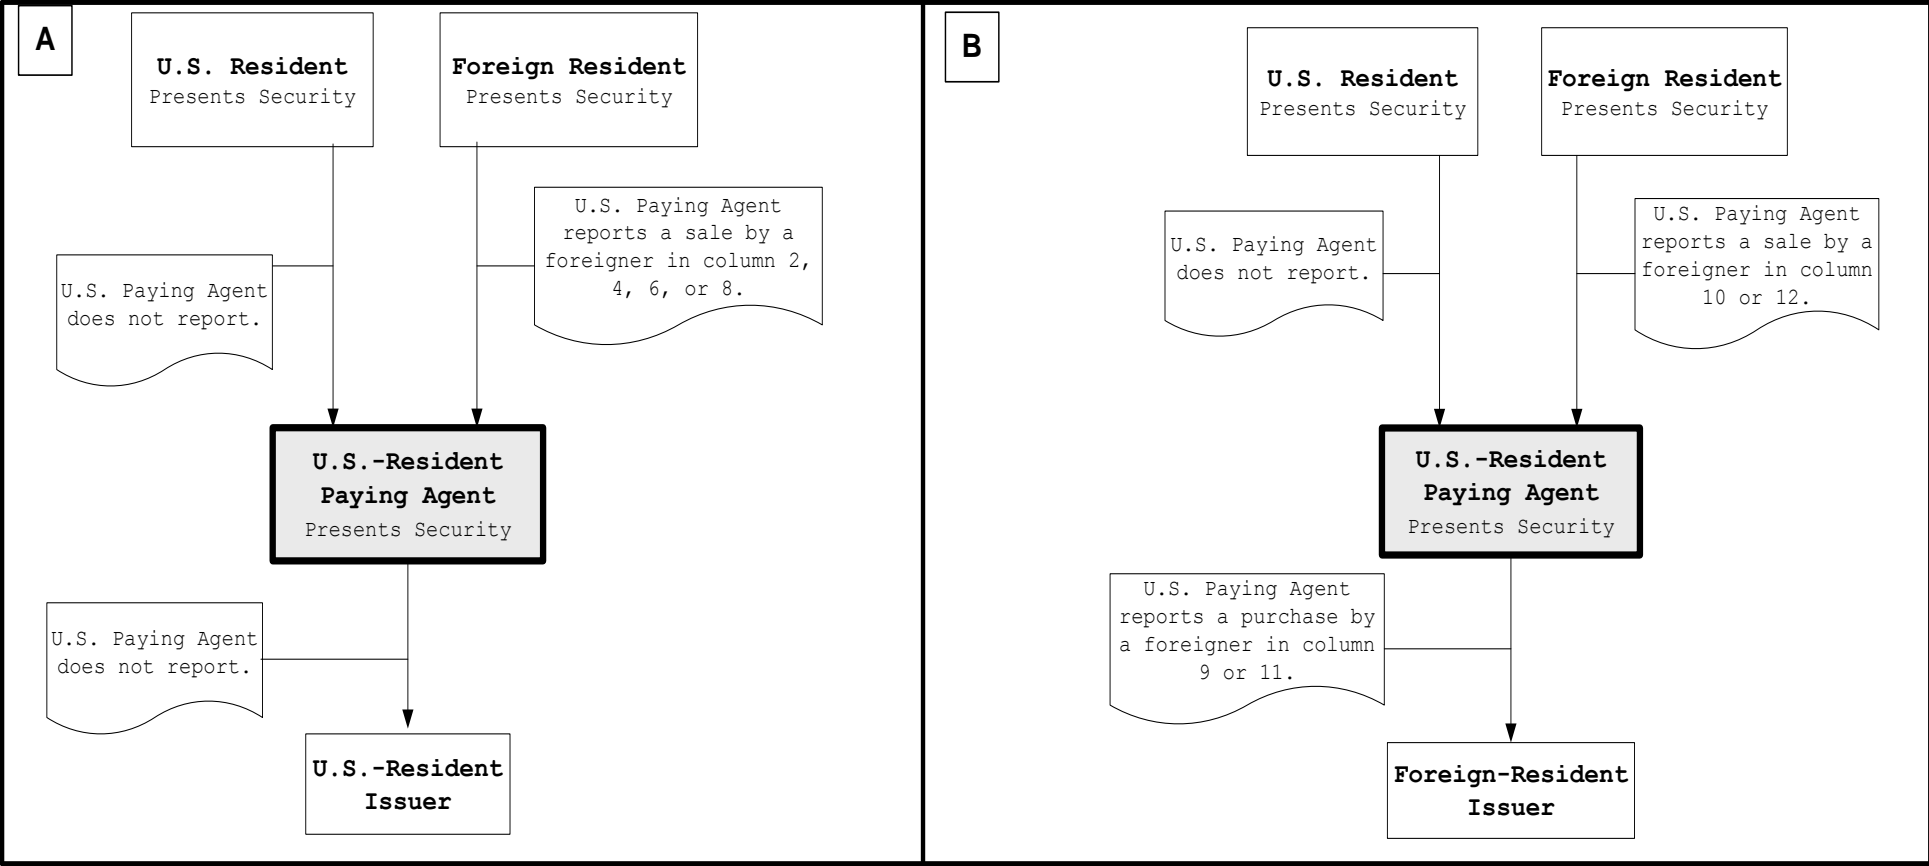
A

U.S. Resident
Presents Security

Foreign Resident
Presents Security

U.S. Paying Agent does not report.

U.S. Paying Agent reports a sale by a foreigner in column 2, 4, 6, or 8.

U.S.-Resident Paying Agent
Presents Security

U.S. Paying Agent does not report.

U.S.-Resident Issuer

B

U.S. Resident
Presents Security

Foreign Resident
Presents Security

U.S. Paying Agent does not report.

U.S. Paying Agent reports a sale by a foreigner in column 10 or 12.

U.S.-Resident Paying Agent
Presents Security

U.S. Paying Agent reports a purchase by a foreigner in column 9 or 11.

Foreign-Resident Issuer